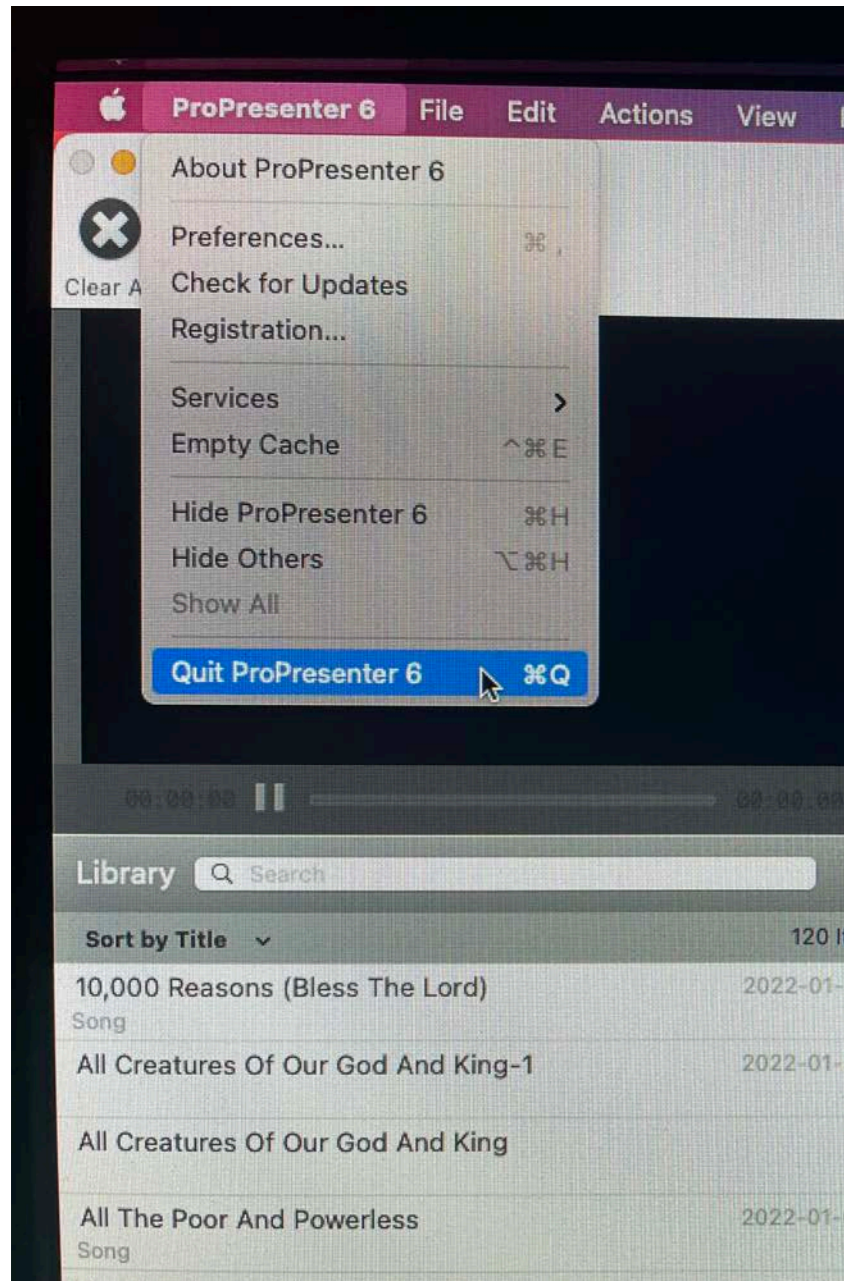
ProPresenter 6 File Edit Actions View

About ProPresenter 6

Preferences... ⌘,
Check for Updates
Registration...

Services >
Empty Cache ^⌘E

Hide ProPresenter 6 ⌘H
Hide Others ⌥⌘H
Show All

Quit ProPresenter 6 ⌘Q

Clear A

00:00:00 00:00:00

Library Search

Sort by Title 120 I

10,000 Reasons (Bless The Lord) 2022-01-
Song

All Creatures Of Our God And King-1 2022-01-

All Creatures Of Our God And King

All The Poor And Powerless 2022-01-
Song